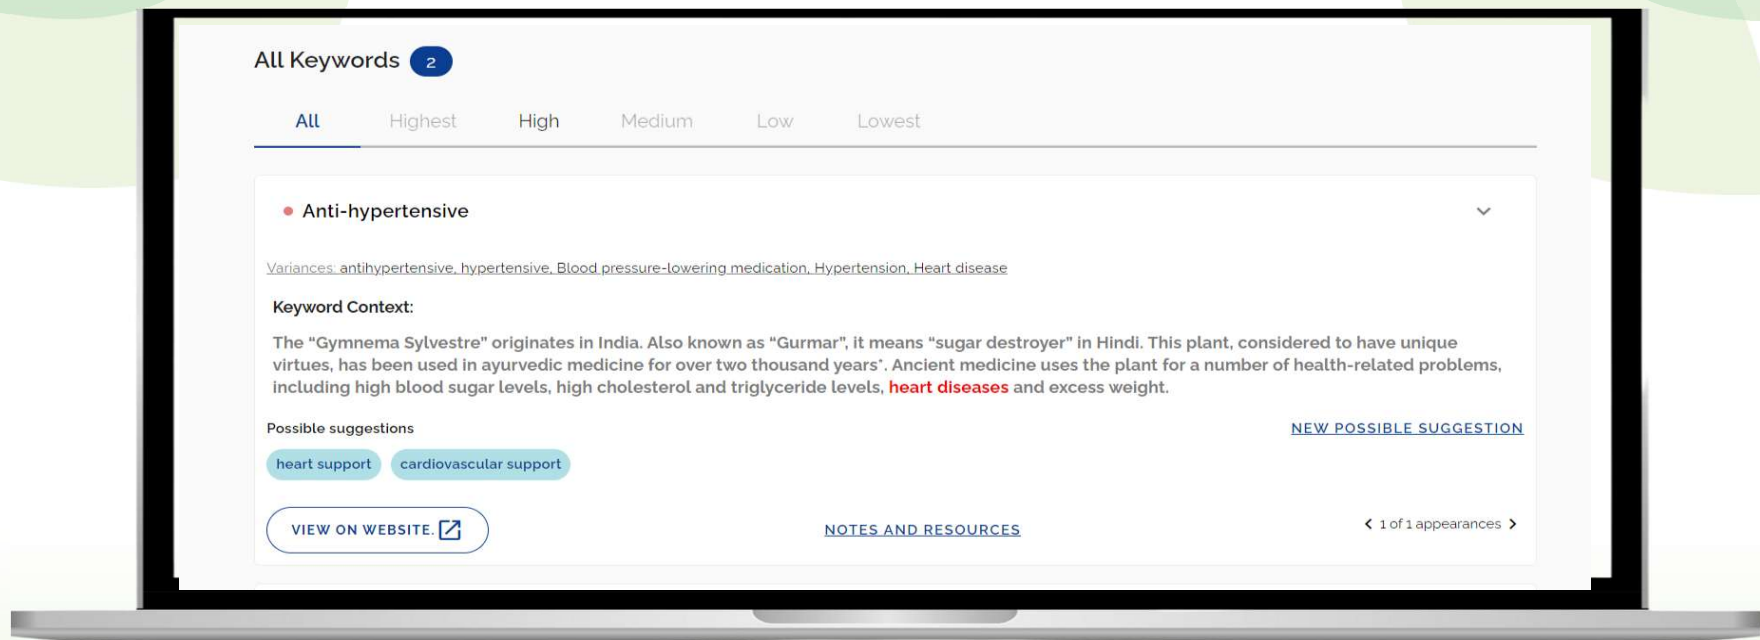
All Keywords 2

All Highest High Medium Low Lowest

Anti-hypertensive

Variances: antihypertensive, hypertensive, Blood pressure-lowering medication, Hypertension, Heart disease

Keyword Context:

The “Gymnema Sylvestre” originates in India. Also known as “Gurmar”, it means “sugar destroyer” in Hindi. This plant, considered to have unique virtues, has been used in ayurvedic medicine for over two thousand years*. Ancient medicine uses the plant for a number of health-related problems, including high blood sugar levels, high cholesterol and triglyceride levels, heart diseases and excess weight.

Possible suggestions

NEW POSSIBLE SUGGESTION

heart support cardiovascular support

VIEW ON WEBSITE.

NOTES AND RESOURCES

1 of 1 appearances